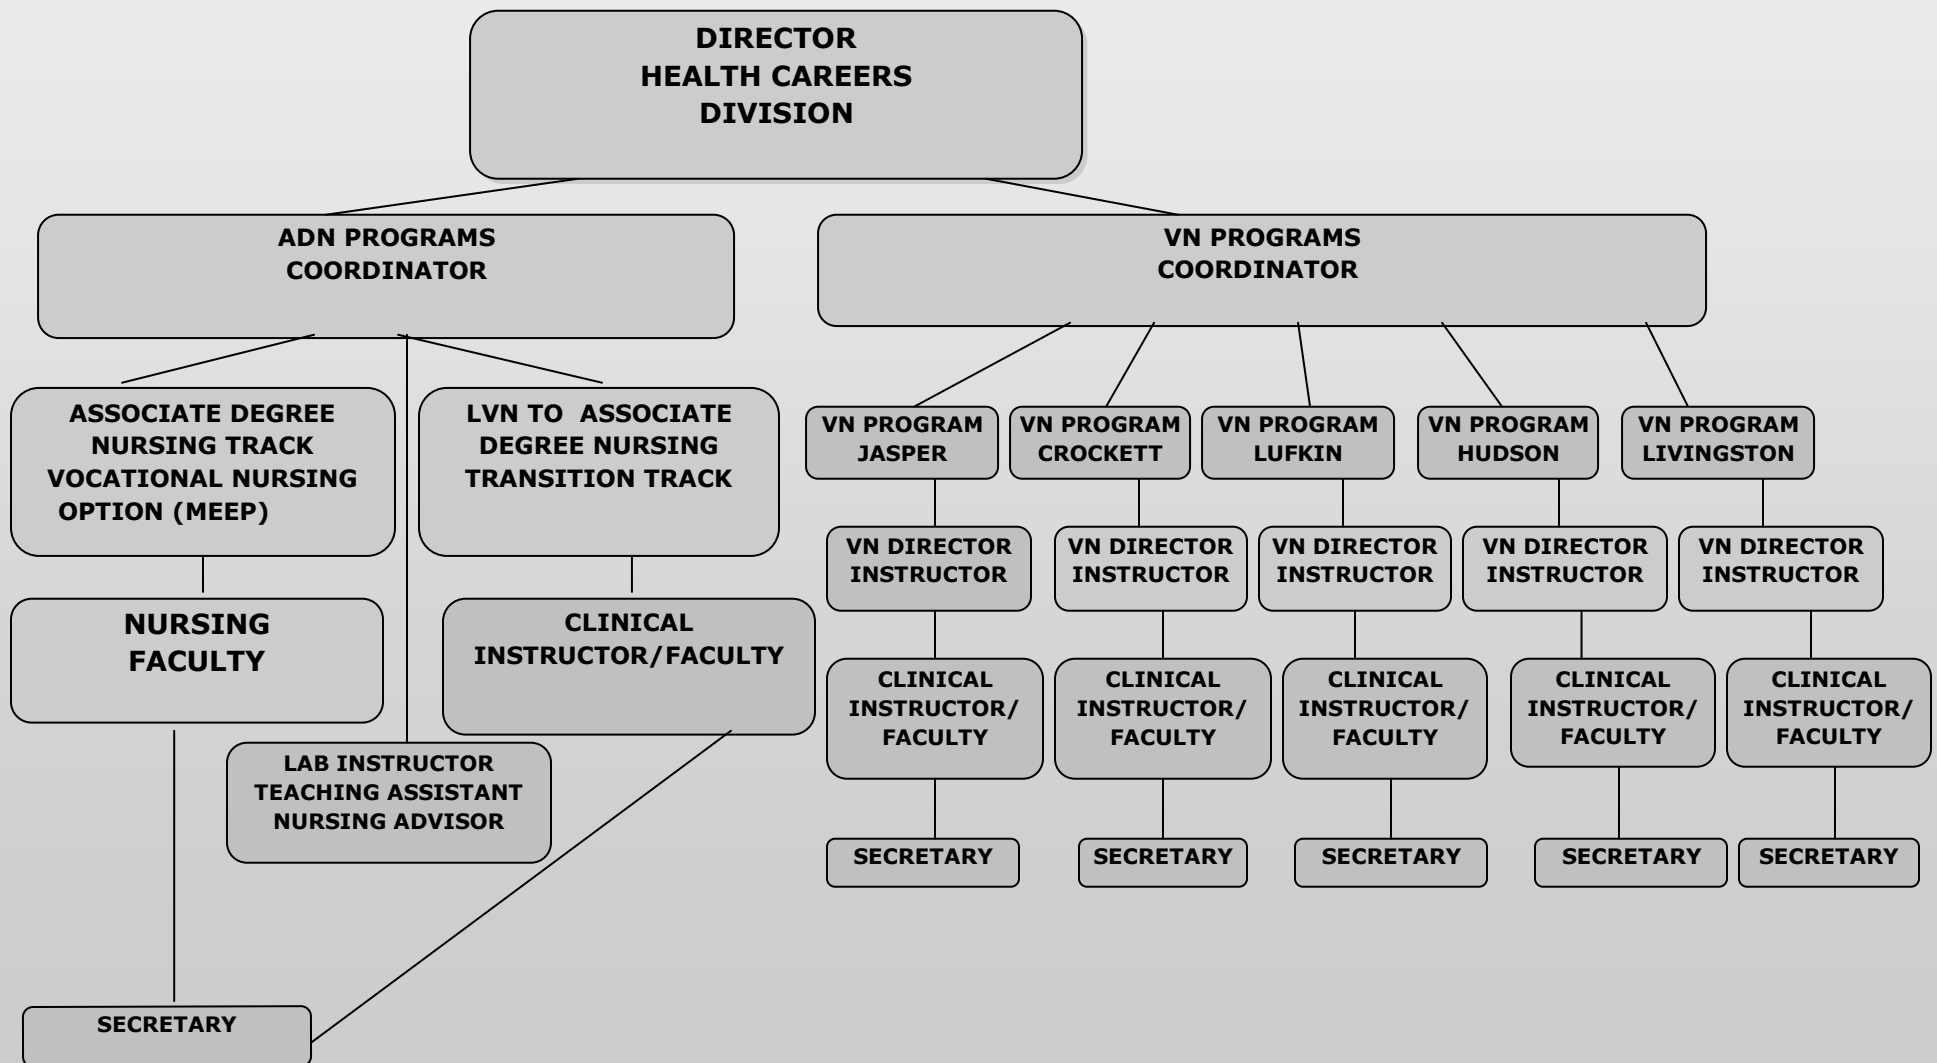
DIRECTOR
HEALTH CAREERS
DIVISION

ADN PROGRAMS
COORDINATOR

VN PROGRAMS
COORDINATOR

ASSOCIATE DEGREE
NURSING TRACK
VOCATIONAL NURSING
OPTION (MEEP)

LVN TO ASSOCIATE
DEGREE NURSING
TRANSITION TRACK

NURSING
FACULTY

CLINICAL
INSTRUCTOR/FACULTY

LAB INSTRUCTOR
TEACHING ASSISTANT
NURSING ADVISOR

SECRETARY

VN PROGRAM
JASPER

VN DIRECTOR
INSTRUCTOR

CLINICAL
INSTRUCTOR/
FACULTY

SECRETARY

VN PROGRAM
CROCKETT

VN DIRECTOR
INSTRUCTOR

CLINICAL
INSTRUCTOR/
FACULTY

SECRETARY

VN PROGRAM
LUFKIN

VN DIRECTOR
INSTRUCTOR

CLINICAL
INSTRUCTOR/
FACULTY

SECRETARY

VN PROGRAM
HUDSON

VN DIRECTOR
INSTRUCTOR

CLINICAL
INSTRUCTOR/
FACULTY

SECRETARY

VN PROGRAM
LIVINGSTON

VN DIRECTOR
INSTRUCTOR

CLINICAL
INSTRUCTOR/
FACULTY

SECRETARY